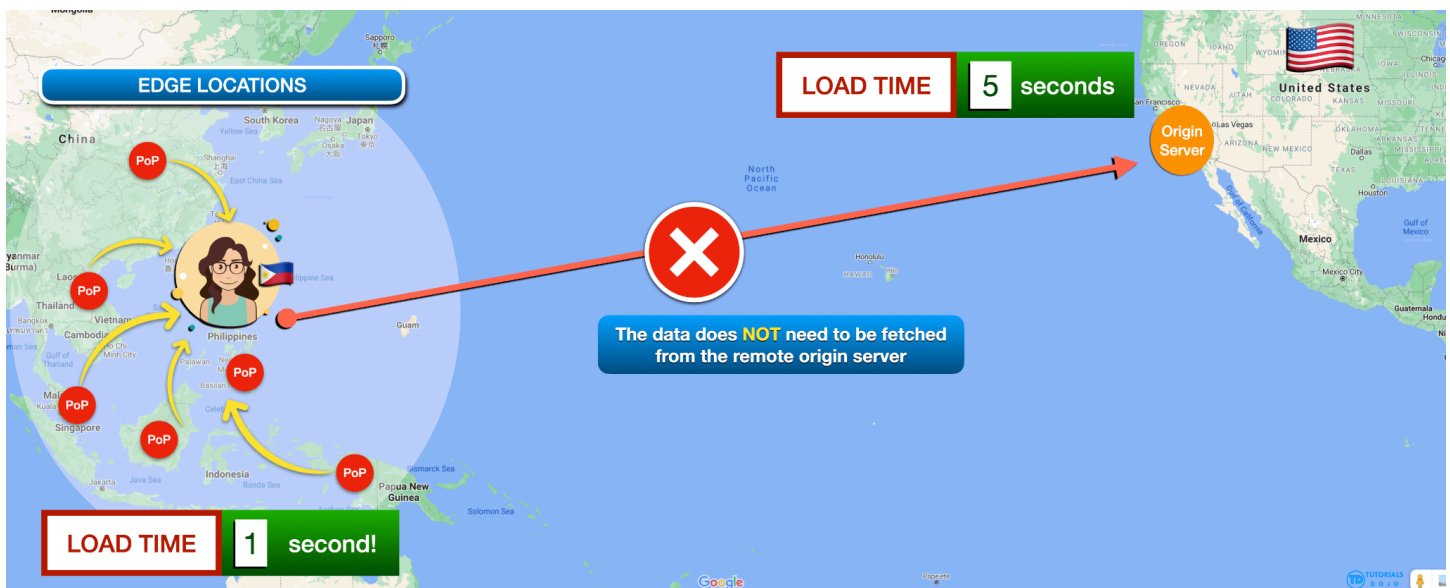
EDGE LOCATIONS

LOAD TIME 5 seconds

United States

Origin Server

PoP
PoP
PoP
PoP
PoP
PoP
PoP

The data does NOT need to be fetched from the remote origin server

LOAD TIME 1 second!

Mongolia
China
South Korea
Japan
Sapporo
Nagoya
Osaka
Shanghai
Yellow Sea
East China Sea
Philippine Sea
Laos
Thailand
Bangkok
Cambodia
Vietnam
Ho Chi Minh City
Gulf of Thailand
Philippines
Palawan
Malaysia
Kuala Lumpur
Singapore
Indonesia
Jakarta
Java Sea
Banda Sea
Celebes Sea
Papua New Guinea
Bismarck Sea
Solomon Sea
Guam
North Pacific Ocean
Honolulu
Hawaii
Oregon
Nevada
California
San Francisco
Las Vegas
Arizona
New Mexico
Texas
Dallas
Houston
Kansas
Missouri
Louisiana
Wisconsin
Chicago
Gulf of California
Gulf of Mexico
Mexico
Mexico City
Guatemala
Honduras
Google
Papeete
TUTORIALS DOJO